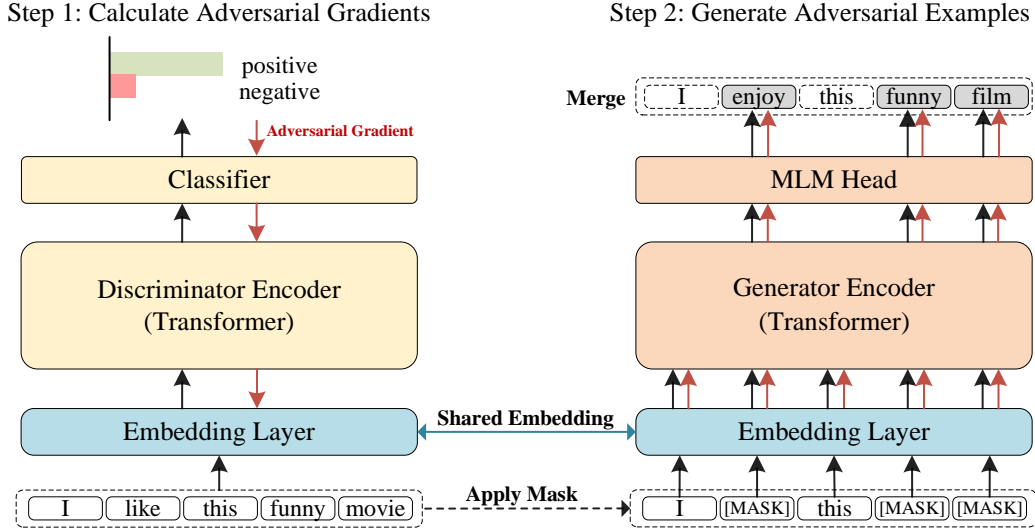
Step 1: Calculate Adversarial Gradients

positive
negative

Adversarial Gradient

Classifier

Discriminator Encoder
(Transformer)

Embedding Layer

I like this funny movie

Step 2: Generate Adversarial Examples

Merge I enjoy this funny film

MLM Head

Generator Encoder
(Transformer)

Embedding Layer

I [MASK] this [MASK] [MASK]

Shared Embedding

Apply Mask